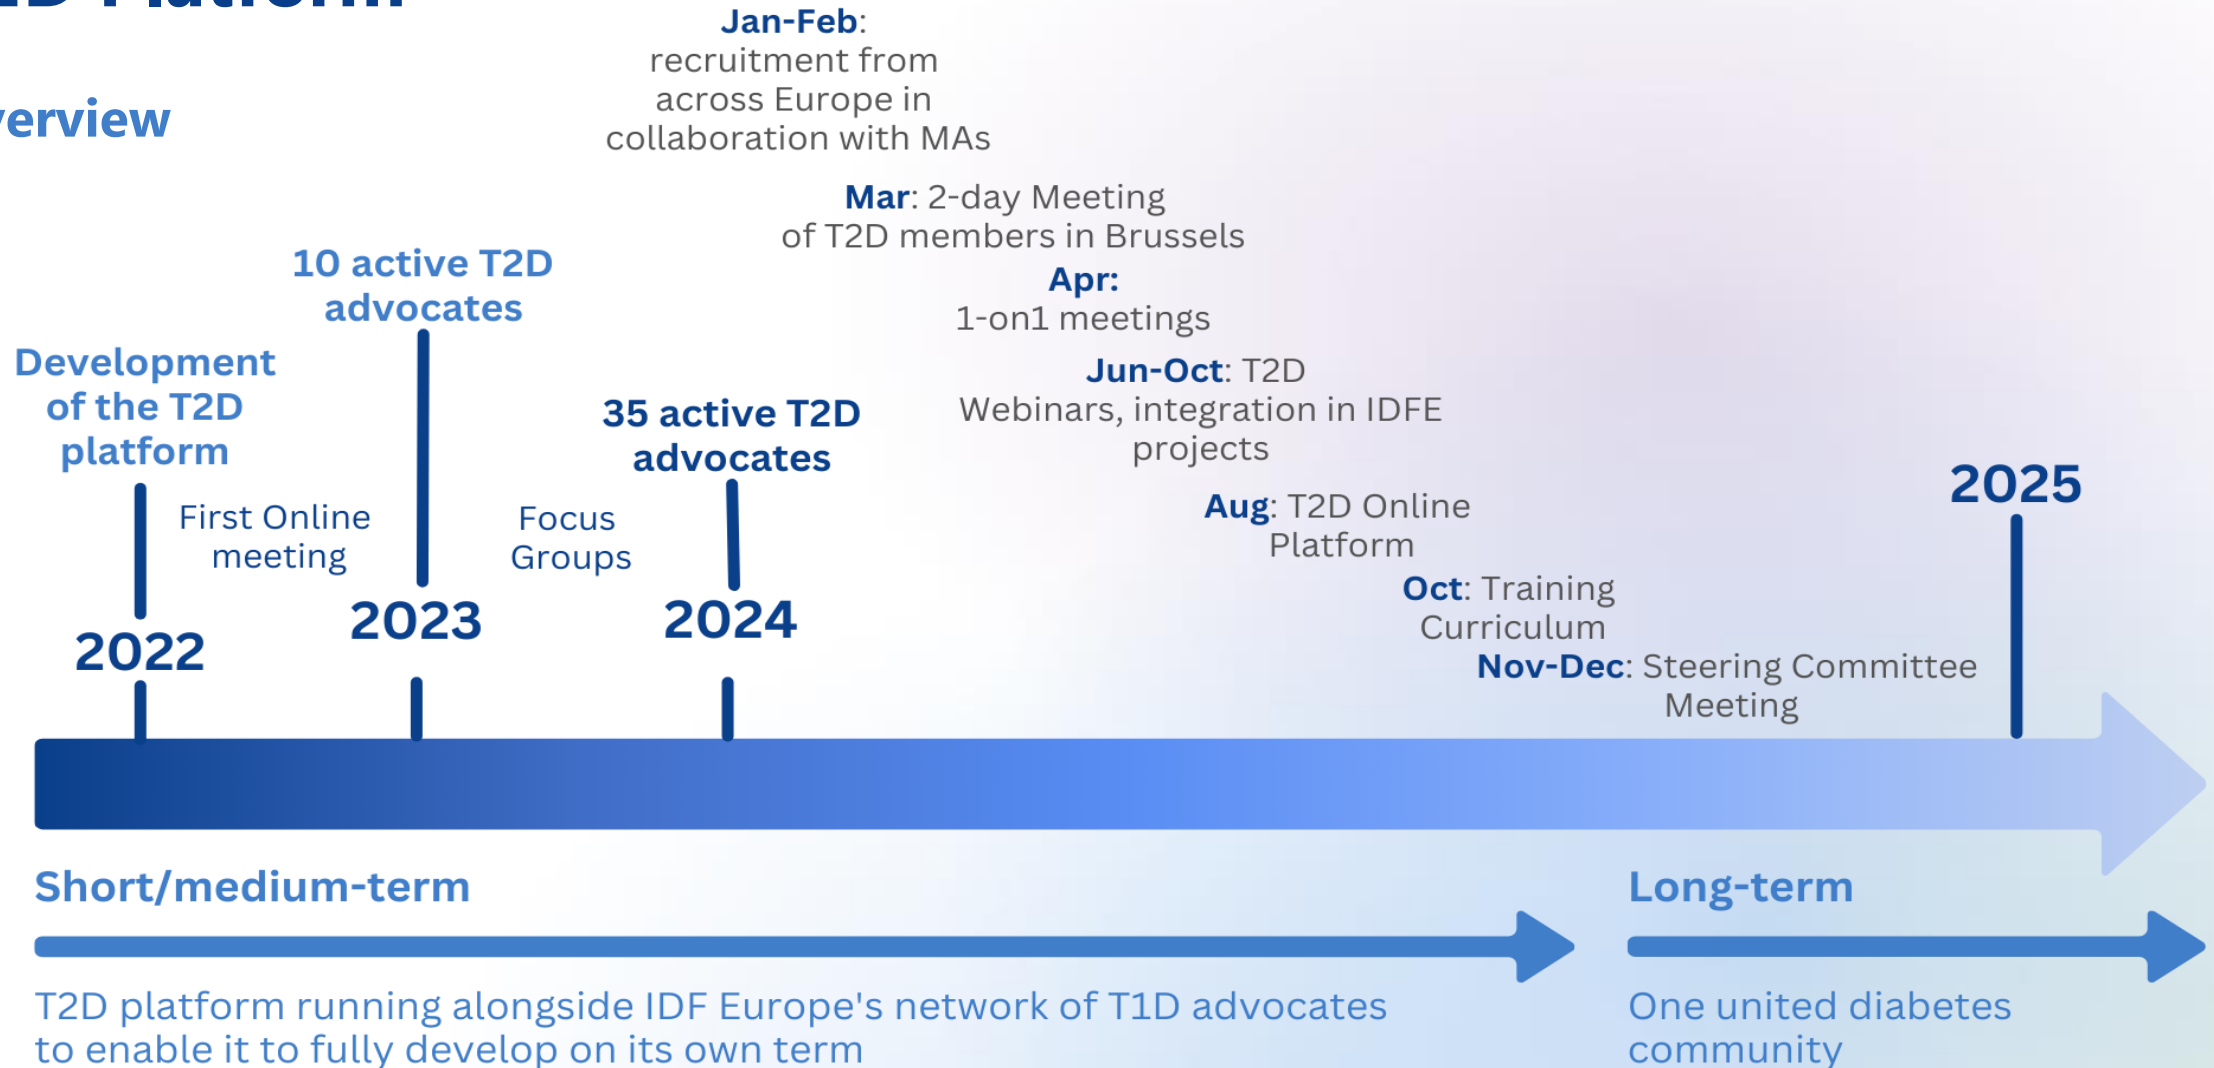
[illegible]
erview

Jan-Feb: recruitment from across Europe in collaboration with MAs

Mar: 2-day Meeting of T2D members in Brussels

Apr: 1-on1 meetings

Jun-Oct: T2D Webinars, integration in IDFE projects

Aug: T2D Online Platform

Oct: Training Curriculum

Nov-Dec: Steering Committee Meeting

10 active T2D advocates

Development of the T2D platform

35 active T2D advocates

First Online meeting

Focus Groups

2025

2022

2023

2024

Short/medium-term

Long-term

T2D platform running alongside IDF Europe's network of T1D advocates to enable it to fully develop on its own term

One united diabetes community